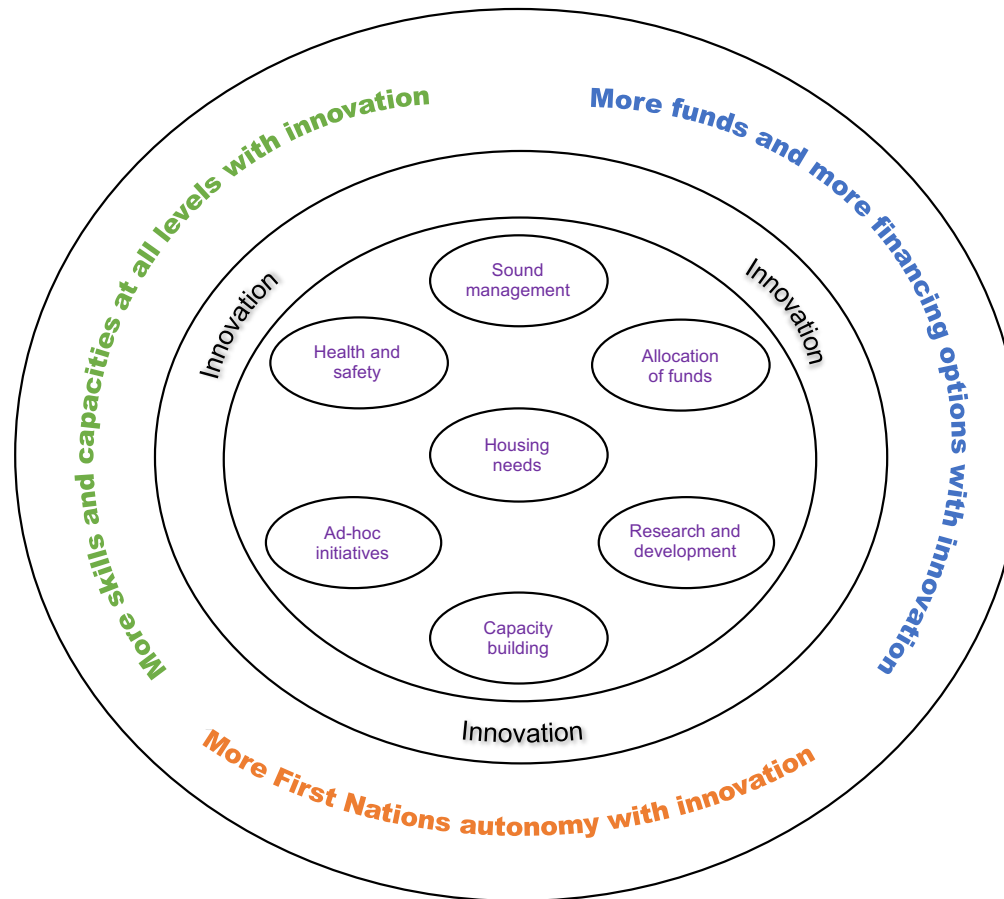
More skills and capacities at all levels with innovation

More funds and more financing options with innovation

Innovation

Innovation

Sound management

Health and safety

Allocation of funds

Housing needs

Ad-hoc initiatives

Research and development

Capacity building

Innovation

More First Nations autonomy with innovation